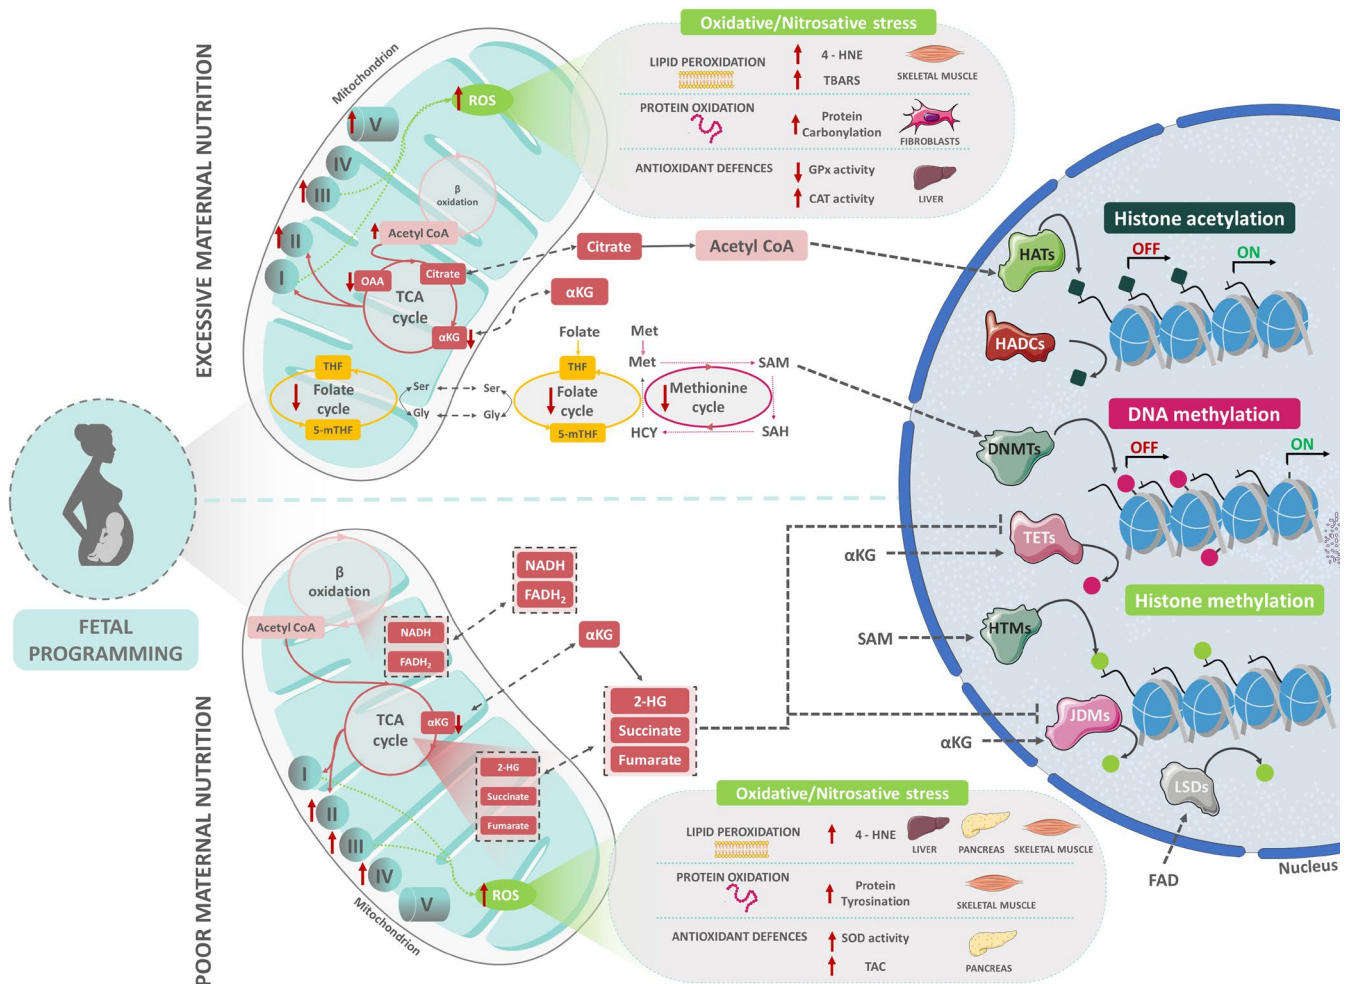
EXCESSIVE MATERNAL NUTRITION

Mitochondrion

V
IV
III
II
I

ROS

β oxidation

Acetyl CoA
OAA
Citrate
TCA cycle
αKG

THF
Folate cycle
5-mTHF
Ser
Gly

Oxidative/Nitrosative stress

LIPID PEROXIDATION
4 - HNE
TBARS
SKELETAL MUSCLE

PROTEIN OXIDATION
Protein Carbonylation
FIBROBLASTS

ANTIOXIDANT DEFENCES
GPx activity
CAT activity
LIVER

Citrate
Acetyl CoA
αKG

Folate
THF
Folate cycle
5-mTHF
Ser
Gly
Met
Met
SAM
Methionine cycle
HCY
SAH

FETAL PROGRAMMING

Histone acetylation
HATs
HADCs
OFF
ON

DNA methylation
DNMTs
OFF
ON
TETs
αKG

Histone methylation
SAM
HTMs
JDMs
αKG
LSDs
FAD
Nucleus

POOR MATERNAL NUTRITION

β oxidation
Acetyl CoA
NADH
FADH$_2$
TCA cycle
αKG
2-HG
Succinate
Fumarate

I
II
III
IV
V
ROS
Mitochondrion

NADH
FADH$_2$
αKG
2-HG
Succinate
Fumarate

Oxidative/Nitrosative stress

LIPID PEROXIDATION
4 - HNE
LIVER
PANCREAS
SKELETAL MUSCLE

PROTEIN OXIDATION
Protein Tyrosination
SKELETAL MUSCLE

ANTIOXIDANT DEFENCES
SOD activity
TAC
PANCREAS